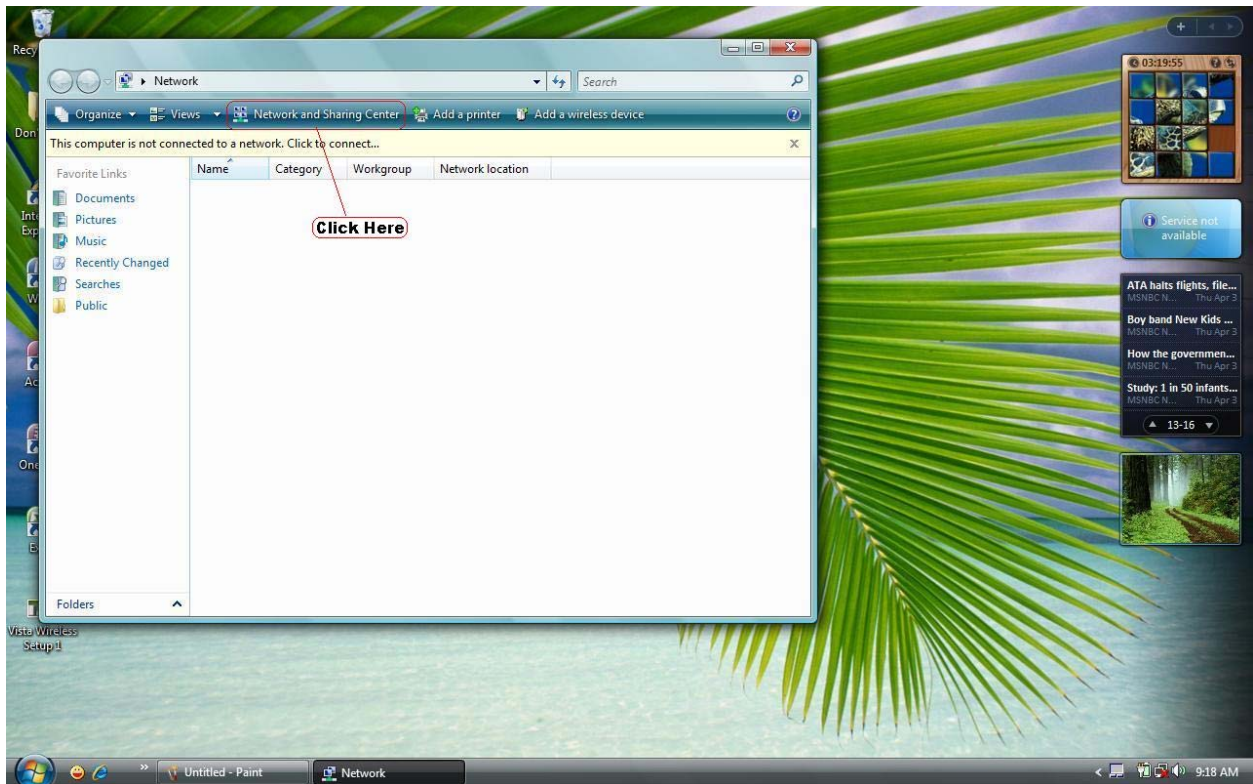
Recy

Don

Int
Exp

W

Ac

One

E

Vista Wireless Setup 1

Network

Search

Organize ▾ Views ▾ Network and Sharing Center Add a printer Add a wireless device

This computer is not connected to a network. Click to connect...

Favorite Links

Documents
Pictures
Music
Recently Changed
Searches
Public

Name | Category | Workgroup | Network location

Click Here

Folders

03:19:55

Service not available

ATA halts flights, file...
MSNBC N... Thu Apr 3

Boy band New Kids ...
MSNBC N... Thu Apr 3

How the governmen...
MSNBC N... Thu Apr 3

Study: 1 in 50 infants...
MSNBC N... Thu Apr 3

13-16

Untitled - Paint

Network

9:18 AM